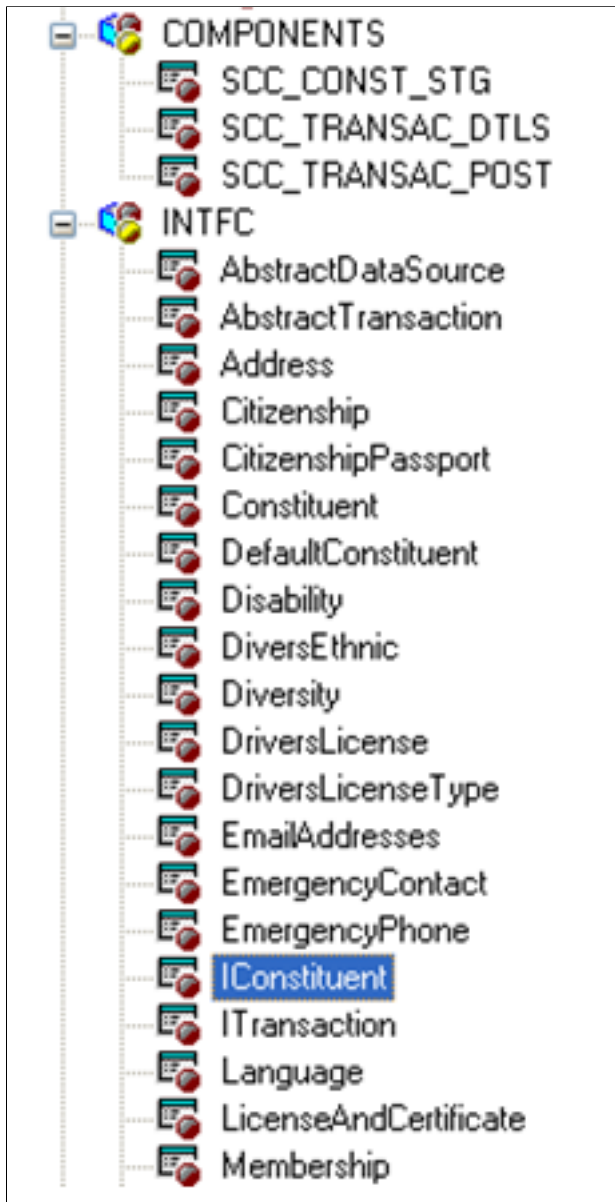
COMPONENTS
SCC_CONST_STG
SCC_TRANSAC_DTLS
SCC_TRANSAC_POST
INTFC
AbstractDataSource
AbstractTransaction
Address
Citizenship
CitizenshipPassport
Constituent
DefaultConstituent
Disability
DiversEthnic
Diversity
DriversLicense
DriversLicenseType
EmailAddresses
EmergencyContact
EmergencyPhone
IConstituent
ITransaction
Language
LicenseAndCertificate
Membership